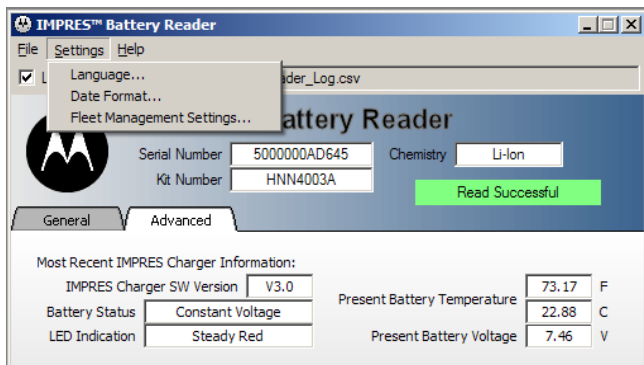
IMPRES™ Battery Reader

File Settings Help

Language...
Date Format...
Fleet Management Settings...

L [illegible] ader_Log.csv

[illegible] attery Reader

Serial Number 5000000AD645
Kit Number HNN4003A
Chemistry Li-Ion
Read Successful

General Advanced

Most Recent IMPRES Charger Information:
IMPRES Charger SW Version V3.0
Battery Status Constant Voltage
LED Indication Steady Red
Present Battery Temperature 73.17 F
22.88 C
Present Battery Voltage 7.46 V